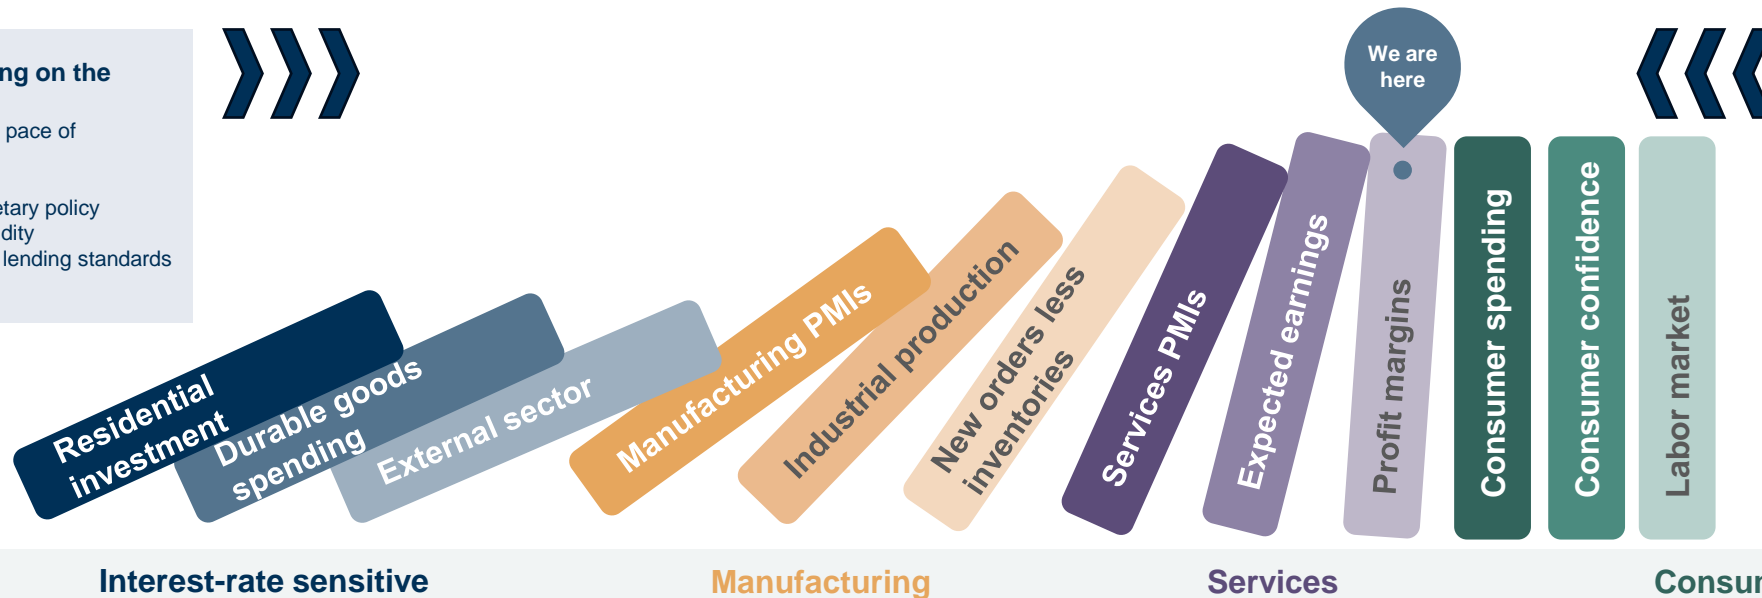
ng on the

pace of

tary policy
dity
lending standards

We are here

Residential investment

Durable goods spending

External sector

Manufacturing PMIs

Industrial production

New orders less inventories

Services PMIs

Expected earnings

Profit margins

Consumer spending

Consumer confidence

Labor market

Interest-rate sensitive

Manufacturing

Services

Consur